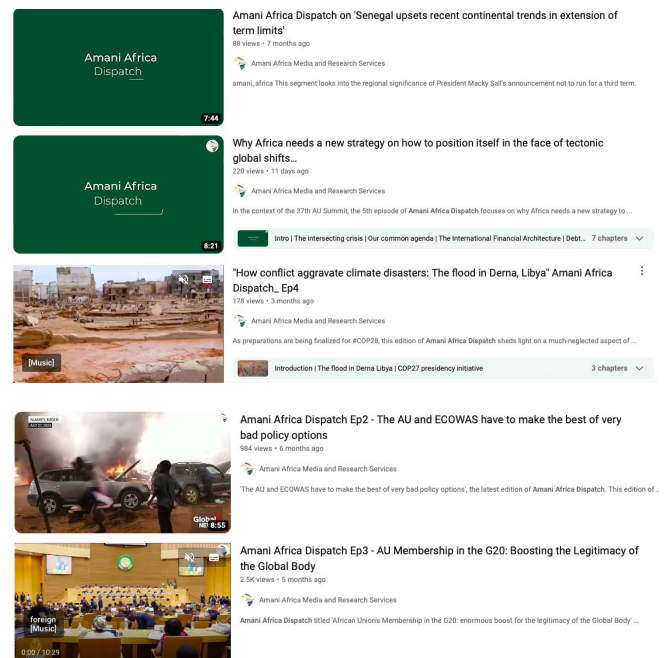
Amani Africa Dispatch

7:44

Amani Africa Dispatch on 'Senegal upsets recent continental trends in extension of term limits'
88 views • 7 months ago

Amani Africa Media and Research Services

amani_africa This segment looks into the regional significance of President Macky Sall's announcement not to run for a third term.

Amani Africa Dispatch

8:21

Why Africa needs a new strategy on how to position itself in the face of tectonic global shifts...
220 views • 11 days ago

Amani Africa Media and Research Services

In the context of the 37th AU Summit, the 5th episode of Amani Africa Dispatch focuses on why Africa needs a new strategy to ...

Intro | The intersecting crisis | Our common agenda | The International Financial Architecture | Debt... 7 chapters

[Music]

"How conflict aggravate climate disasters: The flood in Derna, Libya" Amani Africa Dispatch_ Ep4
178 views • 3 months ago

Amani Africa Media and Research Services

As preparations are being finalized for #COP28, this edition of Amani Africa Dispatch sheds light on a much-neglected aspect of ...

Introduction | The flood in Derna Libya | COP27 presidency initiative 3 chapters

NIAMEY, NIGER
JULY 27, 2023

Global NE

8:55

Amani Africa Dispatch Ep2 - The AU and ECOWAS have to make the best of very bad policy options
984 views • 6 months ago

Amani Africa Media and Research Services

'The AU and ECOWAS have to make the best of very bad policy options', the latest edition of Amani Africa Dispatch. This edition of ...

foreign
[Music]

0:00 / 10:29

Amani Africa Dispatch Ep3 - AU Membership in the G20: Boosting the Legitimacy of the Global Body
2.5K views • 5 months ago

Amani Africa Media and Research Services

Amani Africa Dispatch titled 'African Union's Membership in the G20: enormous boost for the legitimacy of the Global Body' ...